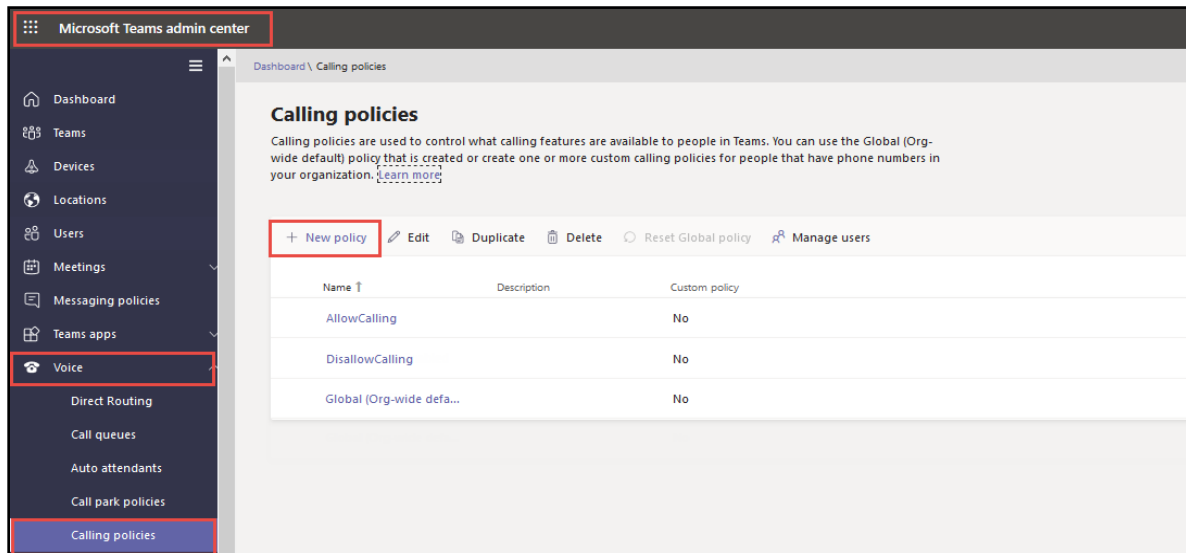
Microsoft Teams admin center

Dashboard
Teams
Devices
Locations
Users
Meetings
Messaging policies
Teams apps
Voice
Direct Routing
Call queues
Auto attendants
Call park policies
Calling policies

Dashboard \ Calling policies

Calling policies

Calling policies are used to control what calling features are available to people in Teams. You can use the Global (Org-wide default) policy that is created or create one or more custom calling policies for people that have phone numbers in your organization. Learn more

+ New policy  Edit  Duplicate  Delete  Reset Global policy  Manage users

| Name ↑ | Description | Custom policy |
|---|---|---|
| AllowCalling | | No |
| DisallowCalling | | No |
| Global (Org-wide defa... | | No |